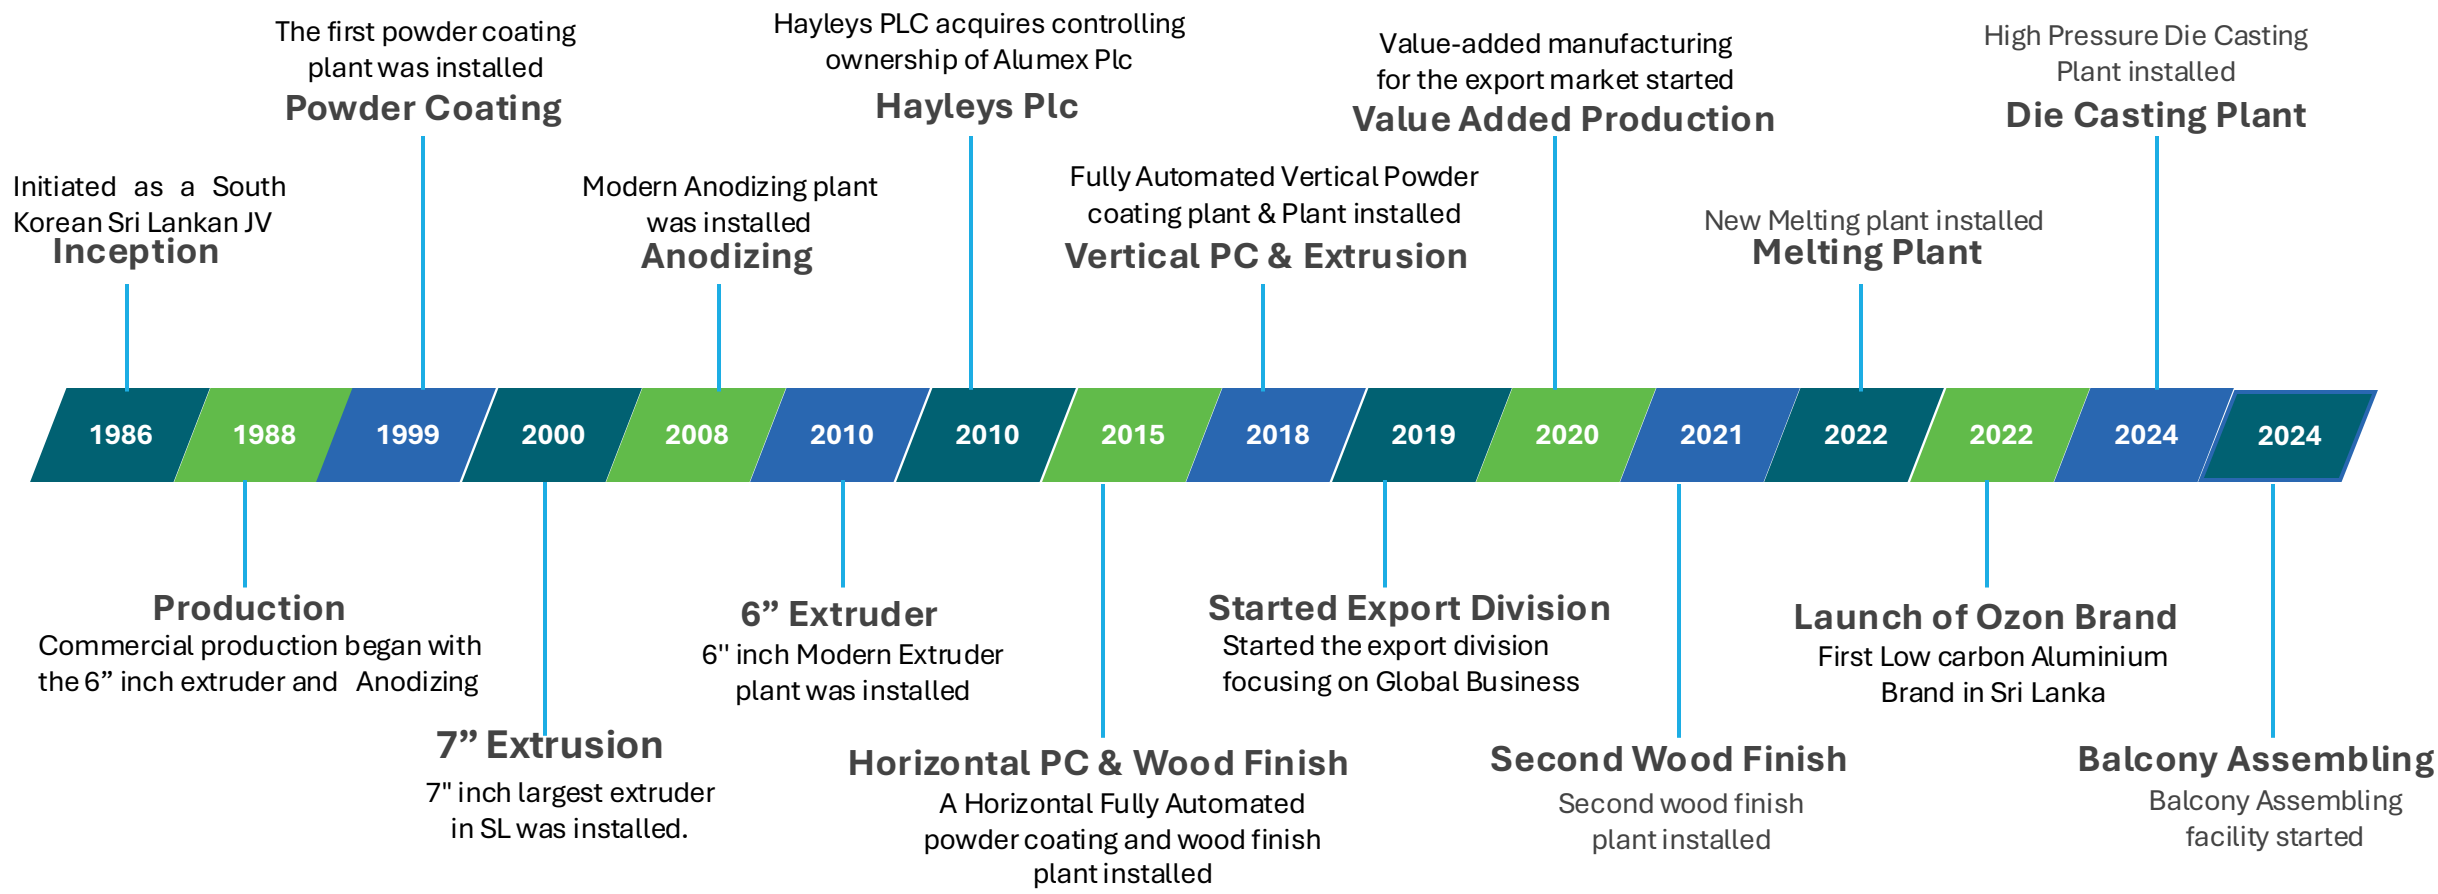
Initiated as a South Korean Sri Lankan JV
Inception

The first powder coating plant was installed
Powder Coating

Modern Anodizing plant was installed
Anodizing

Hayleys PLC acquires controlling ownership of Alumex Plc
Hayleys Plc

Fully Automated Vertical Powder coating plant & Plant installed
Vertical PC & Extrusion

Value-added manufacturing for the export market started
Value Added Production

New Melting plant installed
Melting Plant

High Pressure Die Casting Plant installed
Die Casting Plant

1986 1988 1999 2000 2008 2010 2010 2015 2018 2019 2020 2021 2022 2022 2024 2024

Production
Commercial production began with the 6” inch extruder and Anodizing

7” Extrusion
7" inch largest extruder in SL was installed.

6” Extruder
6" inch Modern Extruder plant was installed

Horizontal PC & Wood Finish
A Horizontal Fully Automated powder coating and wood finish plant installed

Started Export Division
Started the export division focusing on Global Business

Second Wood Finish
Second wood finish plant installed

Launch of Ozon Brand
First Low carbon Aluminium Brand in Sri Lanka

Balcony Assembling
Balcony Assembling facility started